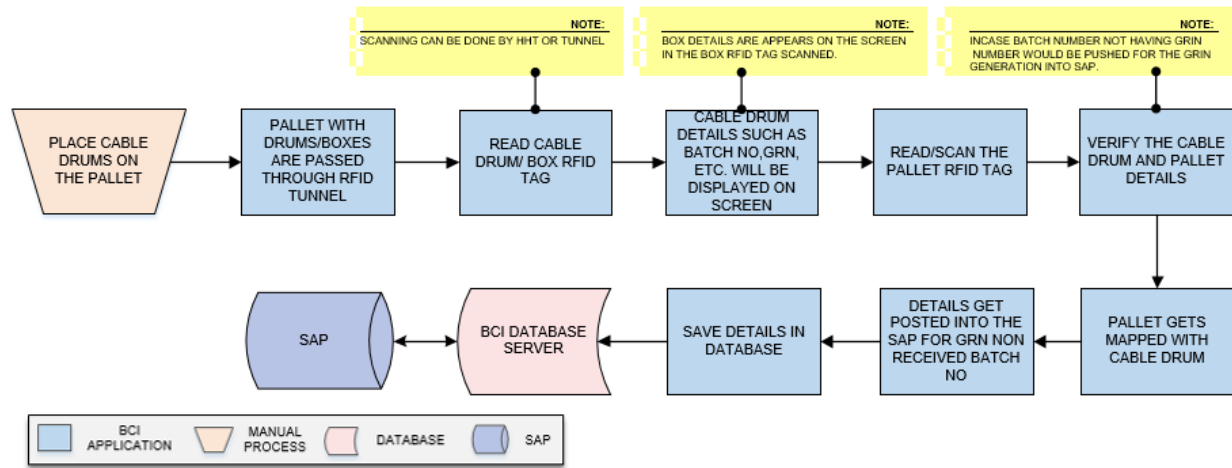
NOTE:
SCANNING CAN BE DONE BY HHT OR TUNNEL

NOTE:
BOX DETAILS ARE APPEARS ON THE SCREEN IN THE BOX RFID TAG SCANNED.

NOTE:
INCASE BATCH NUMBER NOT HAVING GRIN NUMBER WOULD BE PUSHED FOR THE GRIN GENERATION INTO SAP.

PLACE CABLE DRUMS ON THE PALLET

PALLET WITH DRUMS/BOXES ARE PASSED THROUGH RFID TUNNEL

READ CABLE DRUM/ BOX RFID TAG

CABLE DRUM DETAILS SUCH AS BATCH NO,GRN, ETC. WILL BE DISPLAYED ON SCREEN

READ/SCAN THE PALLET RFID TAG

VERIFY THE CABLE DRUM AND PALLET DETAILS

PALLET GETS MAPPED WITH CABLE DRUM

DETAILS GET POSTED INTO THE SAP FOR GRN NON RECEIVED BATCH NO

SAVE DETAILS IN DATABASE

BCI DATABASE SERVER

SAP

BCI APPLICATION
MANUAL PROCESS
DATABASE
SAP